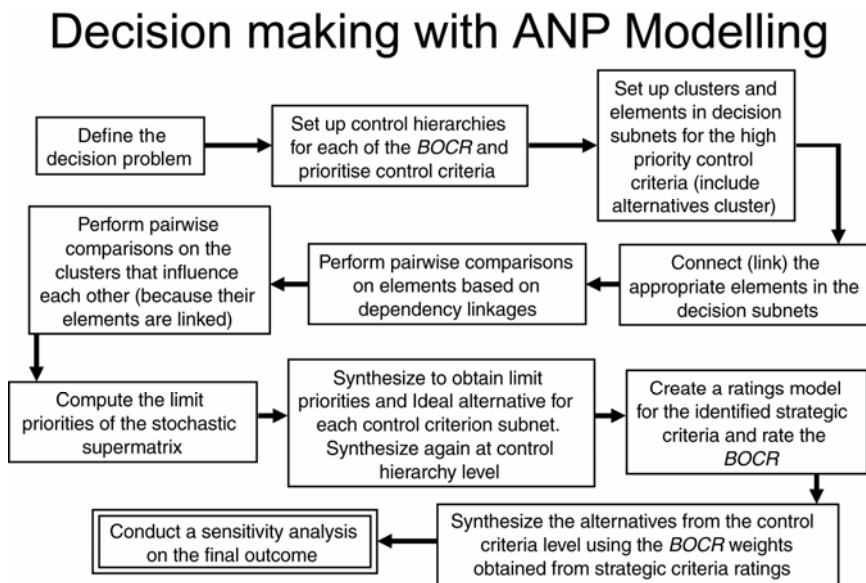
Decision making with ANP Modelling

Define the decision problem

Set up control hierarchies for each of the *BOCR* and prioritise control criteria

Set up clusters and elements in decision subnets for the high priority control criteria (include alternatives cluster)

Connect (link) the appropriate elements in the decision subnets

Perform pairwise comparisons on elements based on dependency linkages

Perform pairwise comparisons on the clusters that influence each other (because their elements are linked)

Compute the limit priorities of the stochastic supermatrix

Synthesize to obtain limit priorities and Ideal alternative for each control criterion subnet. Synthesize again at control hierarchy level

Create a ratings model for the identified strategic criteria and rate the *BOCR*

Synthesize the alternatives from the control criteria level using the *BOCR* weights obtained from strategic criteria ratings

Conduct a sensitivity analysis on the final outcome